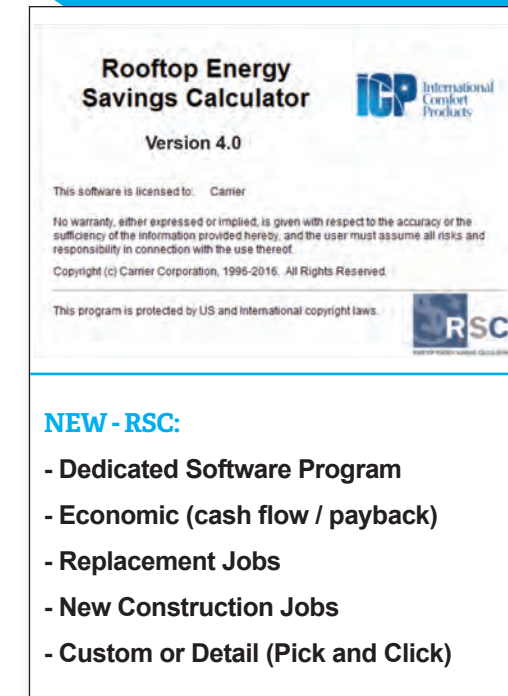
Rooftop Energy Savings Calculator

ICP International Comfort Products

Version 4.0

This software is licensed to: Carrier

No warranty, either expressed or implied, is given with respect to the accuracy or the sufficiency of the information provided hereby, and the user must assume all risks and responsibility in connection with the use thereof.

Copyright (c) Carrier Corporation, 1996-2016. All Rights Reserved.

This program is protected by US and International copyright laws.

RSC

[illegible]

NEW - RSC:

- Dedicated Software Program

- Economic (cash flow / payback)

- Replacement Jobs

- New Construction Jobs

- Custom or Detail (Pick and Click)